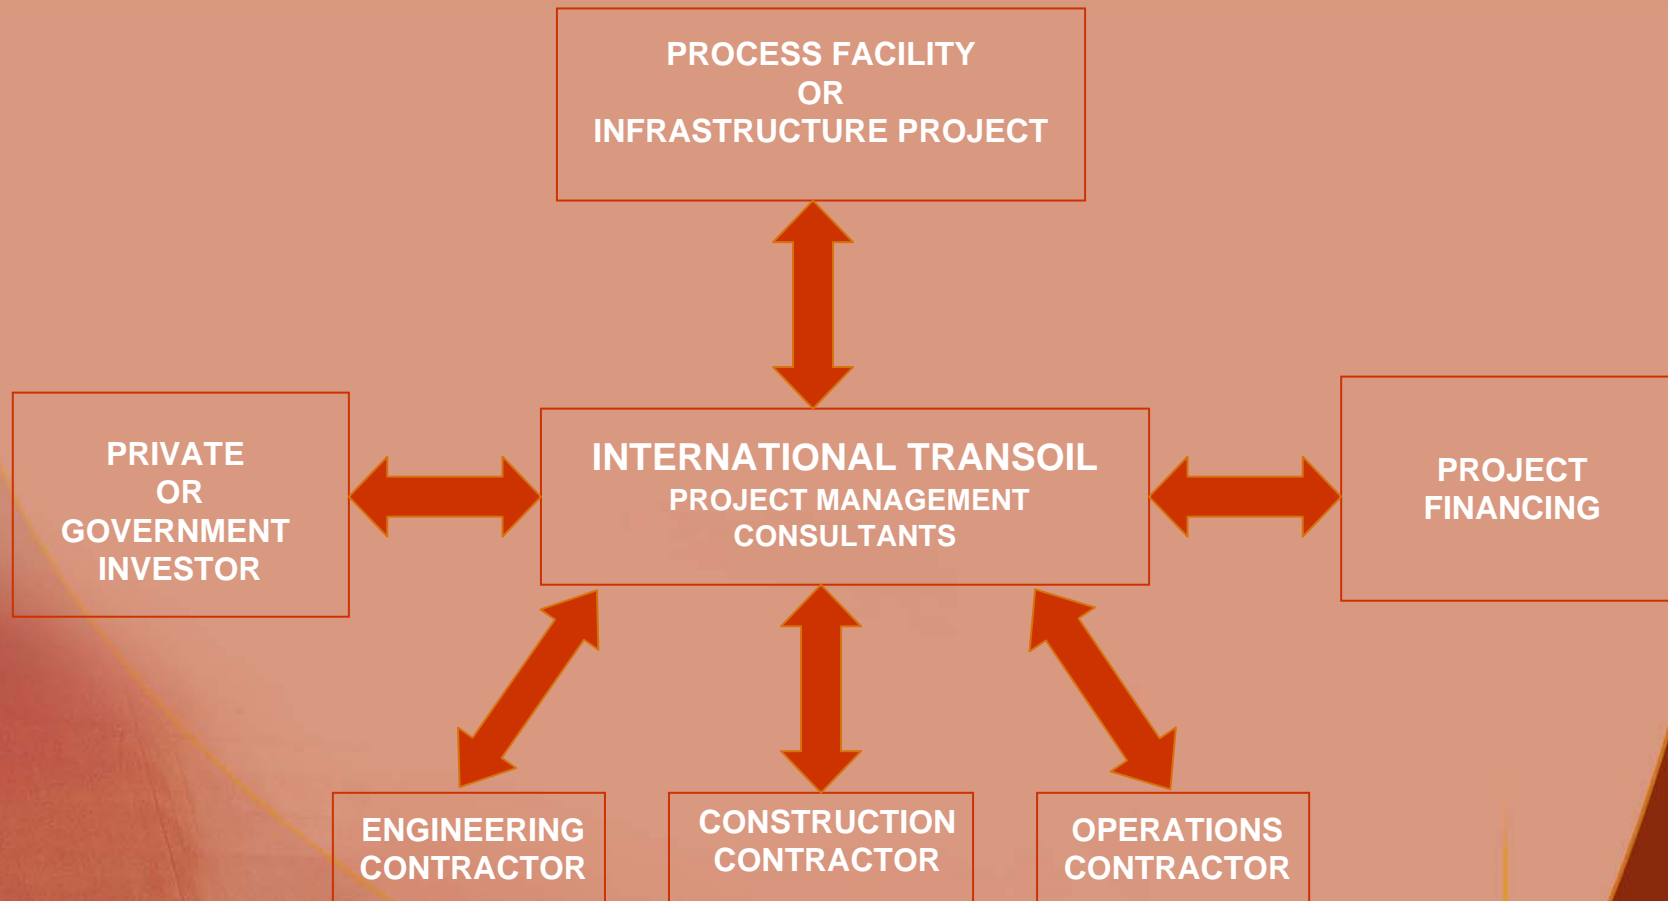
PROCESS FACILITY
OR
INFRASTRUCTURE PROJECT

PRIVATE
OR
GOVERNMENT
INVESTOR

INTERNATIONAL TRANSOIL
PROJECT MANAGEMENT
CONSULTANTS

PROJECT
FINANCING

ENGINEERING
CONTRACTOR

CONSTRUCTION
CONTRACTOR

OPERATIONS
CONTRACTOR